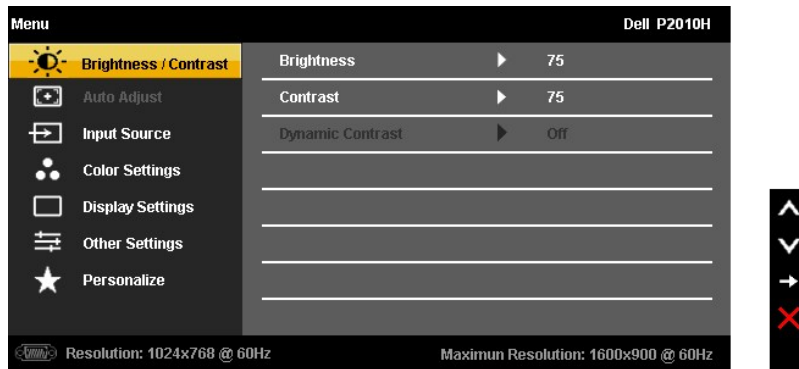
Menu

Dell P2010H

Brightness / Contrast

Auto Adjust

Input Source

Color Settings

Display Settings

Other Settings

Personalize

| | | |
|---|---|---|
| Brightness | ▶ | 75 |
| Contrast | ▶ | 75 |
| Dynamic Contrast | ▶ | Off |

VGA Resolution: 1024x768 @ 60Hz

Maximun Resolution: 1600x900 @ 60Hz